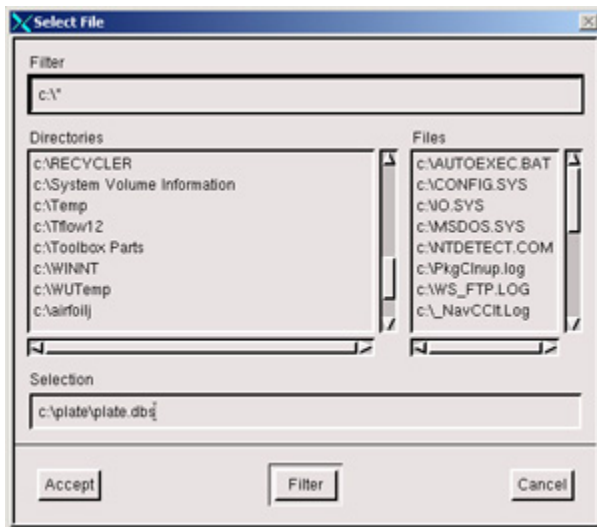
Select File

Filter

c:\*

Directories

c:\RECYCLER
c:\System Volume Information
c:\Temp
c:\Tflow12
c:\Toolbox Parts
c:\WINNT
c:\WUTemp
c:\airfoilj

Files

c:\AUTOEXEC.BAT
c:\CONFIG.SYS
c:\IO.SYS
c:\MSDOS.SYS
c:\NTDETECT.COM
c:\PkgClnup.log
c:\WS_FTP.LOG
c:\_NavCClt.Log

Selection

c:\plate\plate.dbs

Accept

Filter

Cancel